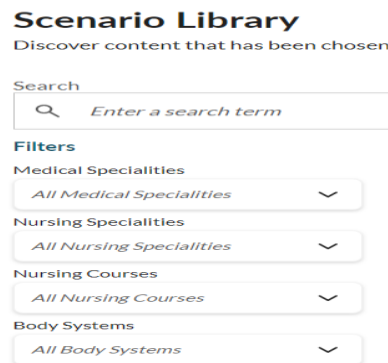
Scenario Library

Discover content that has been chosen

Search

Enter a search term

Filters

Medical Specialities

All Medical Specialities

Nursing Specialities

All Nursing Specialities

Nursing Courses

All Nursing Courses

Body Systems

All Body Systems